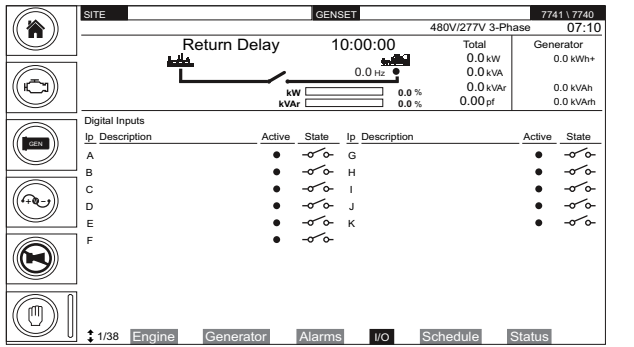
SITE GENSET 7741 \ 7740

480V/277V 3-Phase 07:10

Return Delay 10:00:00

Total
0.0 kW
0.0 kVA
0.0 kVAr
0.00 pf

Generator
0.0 kWh+
0.0 kVAh
0.0 kVArh

0.0 Hz

kW 0.0 %
kVAr 0.0 %

GEN

Digital Inputs

| Ip | Description | Active | State | Ip | Description | Active | State |
|---|---|---|---|---|---|---|---|
| A | | ● | | G | | ● | |
| B | | ● | | H | | ● | |
| C | | ● | | I | | ● | |
| D | | ● | | J | | ● | |
| E | | ● | | K | | ● | |
| F | | ● | | | | | |

1/38 Engine Generator Alarms I/O Schedule Status